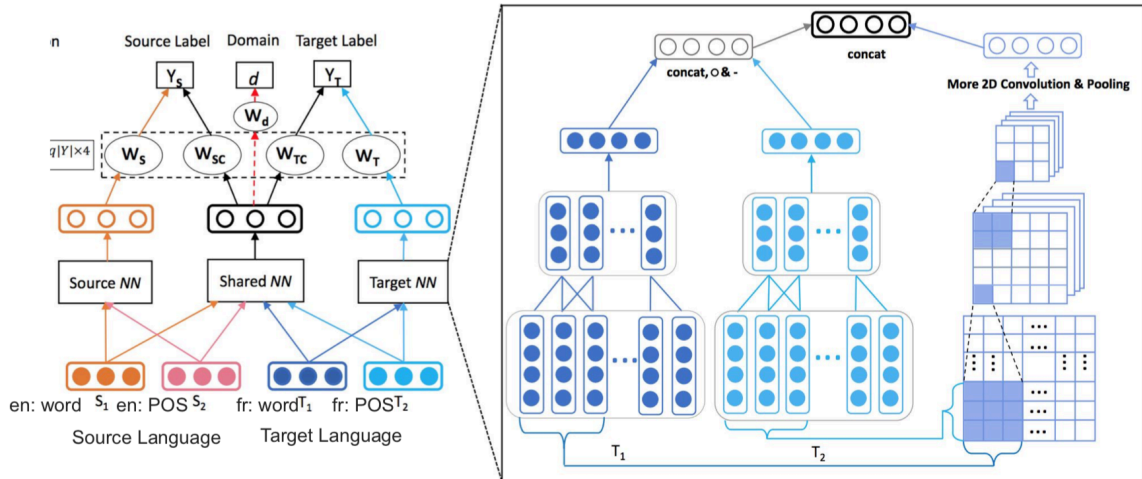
n

Source Label Domain Target Label

$Y_S$ $d$ $Y_T$

$W_d$

$q|Y|\times 4$ $W_S$ $W_{SC}$ $W_{TC}$ $W_T$

Source *NN* Shared *NN* Target *NN*

en: word $S_1$ en: POS $S_2$ fr: word$T_1$ fr: POS$T_2$

Source Language Target Language

concat, ○ & -

concat

More 2D Convolution & Pooling

$T_1$

$T_2$